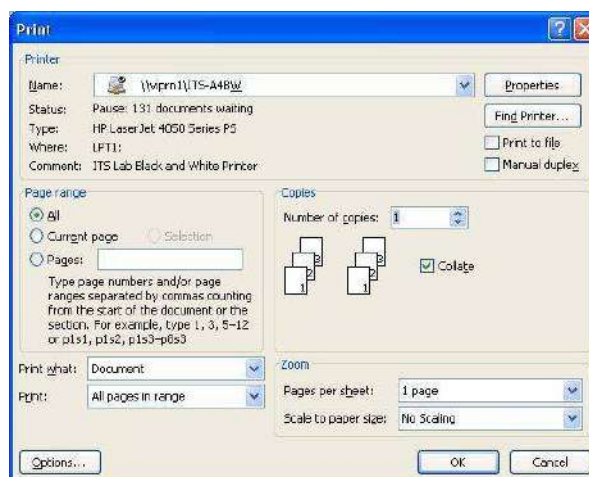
Print

Printer

Name: \\wprn1\ITS-A4BW

Status: Pause: 131 documents waiting

Type: HP LaserJet 4050 Series PS

Where: LPT1:

Comment: ITS Lab Black and White Printer

Properties

Find Printer...

Print to file

Manual duplex

Page range

All

Current page

Selection

Pages:

Type page numbers and/or page ranges separated by commas counting from the start of the document or the section. For example, type 1, 3, 5–12 or p1s1, p1s2, p1s3–p8s3

Copies

Number of copies: 1

3 2 1 3 2 1

Collate

Print what: Document

Print: All pages in range

Zoom

Pages per sheet: 1 page

Scale to paper size: No Scaling

Options...

OK

Cancel